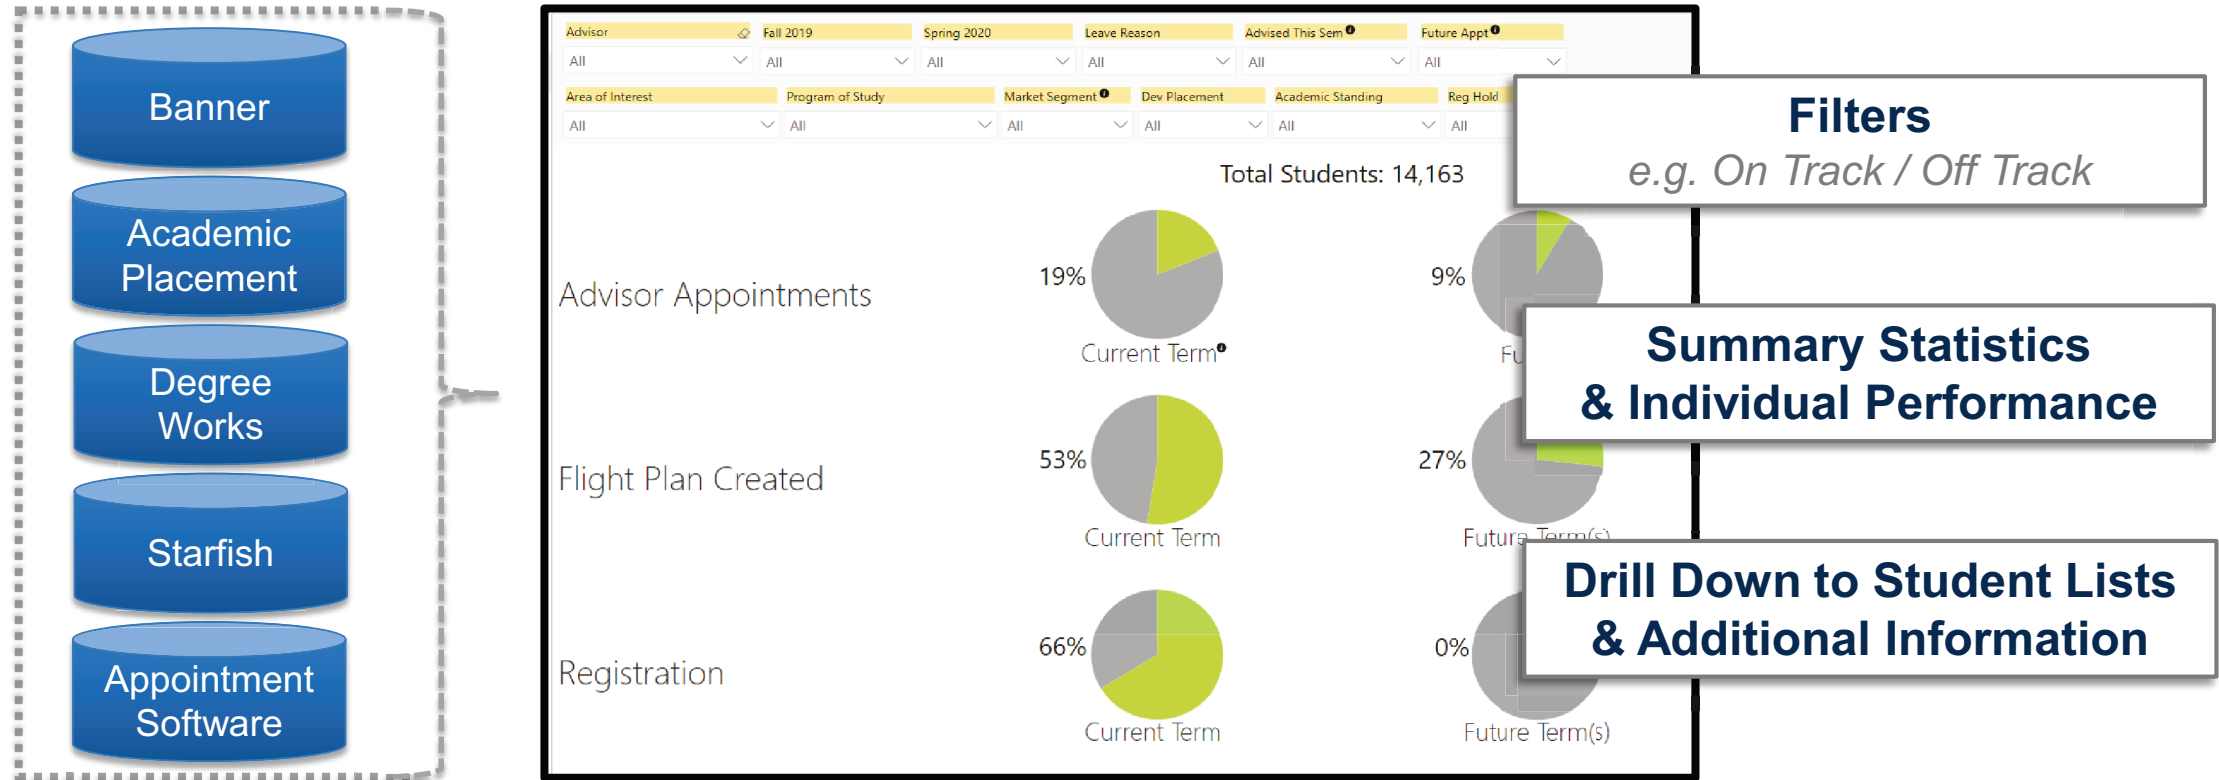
Banner

Academic Placement

Degree Works

Starfish

Appointment Software

Advisor
All

Fall 2019
All

Spring 2020
All

Leave Reason
All

Advised This Sem
All

Future Appt
All

Area of Interest
All

Program of Study
All

Market Segment
All

Dev Placement
All

Academic Standing
All

Reg Hold
All

Total Students: 14,163

Advisor Appointments

19%

Current Term

9%

Fu

Flight Plan Created

53%

Current Term

27%

Future Term(s)

Registration

66%

Current Term

0%

Future Term(s)

Filters
e.g. On Track / Off Track

Summary Statistics & Individual Performance

Drill Down to Student Lists & Additional Information